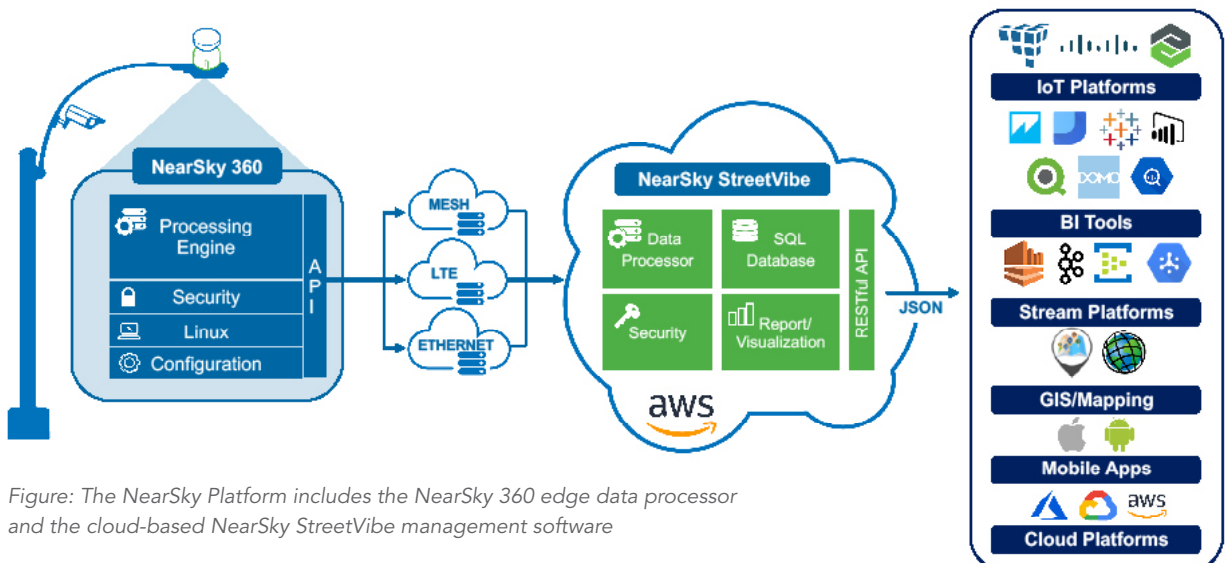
NearSky 360

Processing Engine

Security

Linux

Configuration

API

MESH

LTE

ETHERNET

NearSky StreetVibe

Data Processor

SQL Database

Security

Report/ Visualization

RESTful API

aws

JSON

IoT Platforms

DOMO

BI Tools

Stream Platforms

GIS/Mapping

Mobile Apps

aws

Cloud Platforms

Figure: The NearSky Platform includes the NearSky 360 edge data processor and the cloud-based NearSky StreetVibe management software